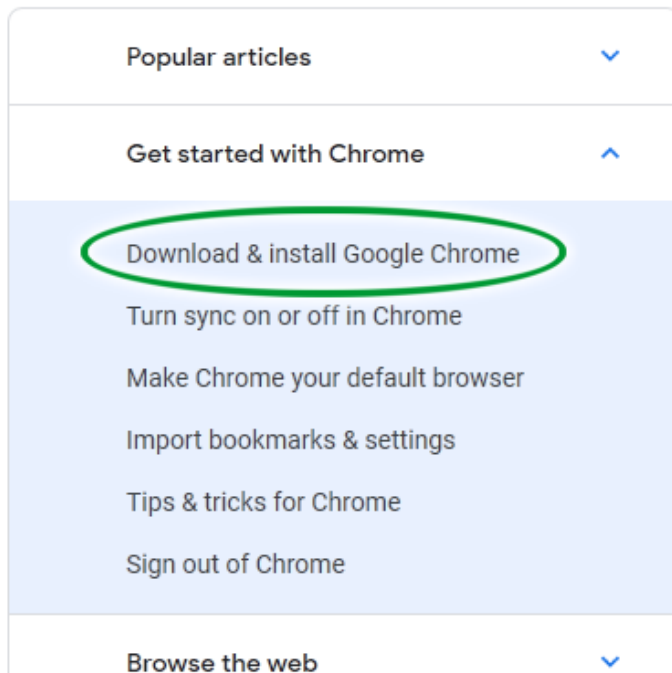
Popular articles

Get started with Chrome

Download & install Google Chrome

Turn sync on or off in Chrome

Make Chrome your default browser

Import bookmarks & settings

Tips & tricks for Chrome

Sign out of Chrome

Browse the web